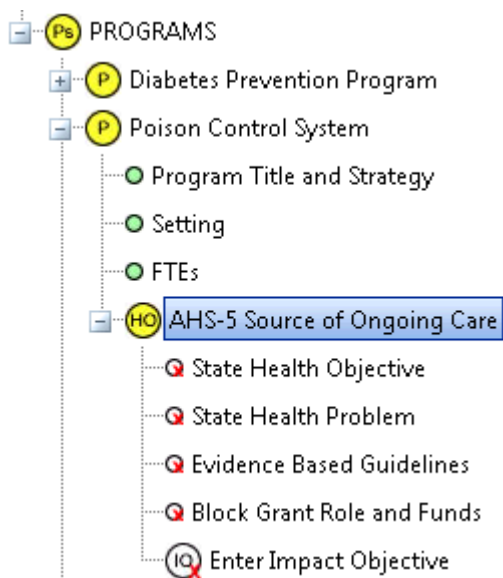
Ps PROGRAMS
P Diabetes Prevention Program
P Poison Control System
Program Title and Strategy
Setting
FTEs
HO AHS-5 Source of Ongoing Care
State Health Objective
State Health Problem
Evidence Based Guidelines
Block Grant Role and Funds
IO Enter Impact Objective